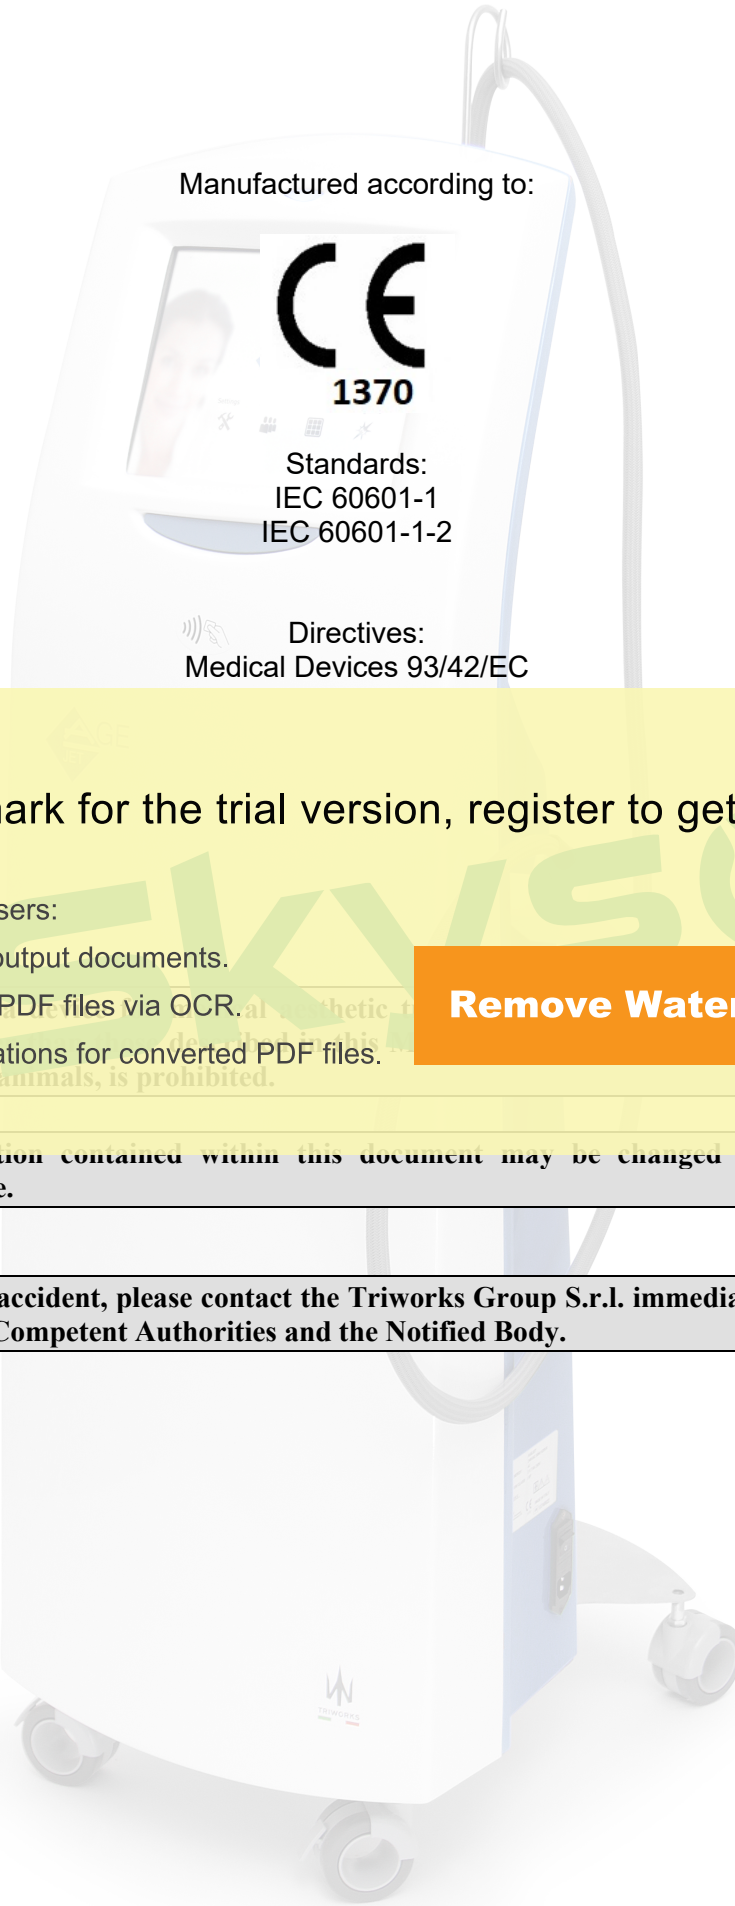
Manufactured according to:

CE
1370

Standards:
IEC 60601-1
IEC 60601-1-2

Directives:
Medical Devices 93/42/EC

ark for the trial version, register to get

sers:

output documents.

PDF files via OCR.

ations for converted PDF files.

Remove Water

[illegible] al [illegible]hetic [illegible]

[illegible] de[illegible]ibed in this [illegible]

animals, is prohibited.

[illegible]ion contained within this document may be changed
e.

accident, please contact the Triworks Group S.r.l. immedia
Competent Authorities and the Notified Body.

TRIWORKS